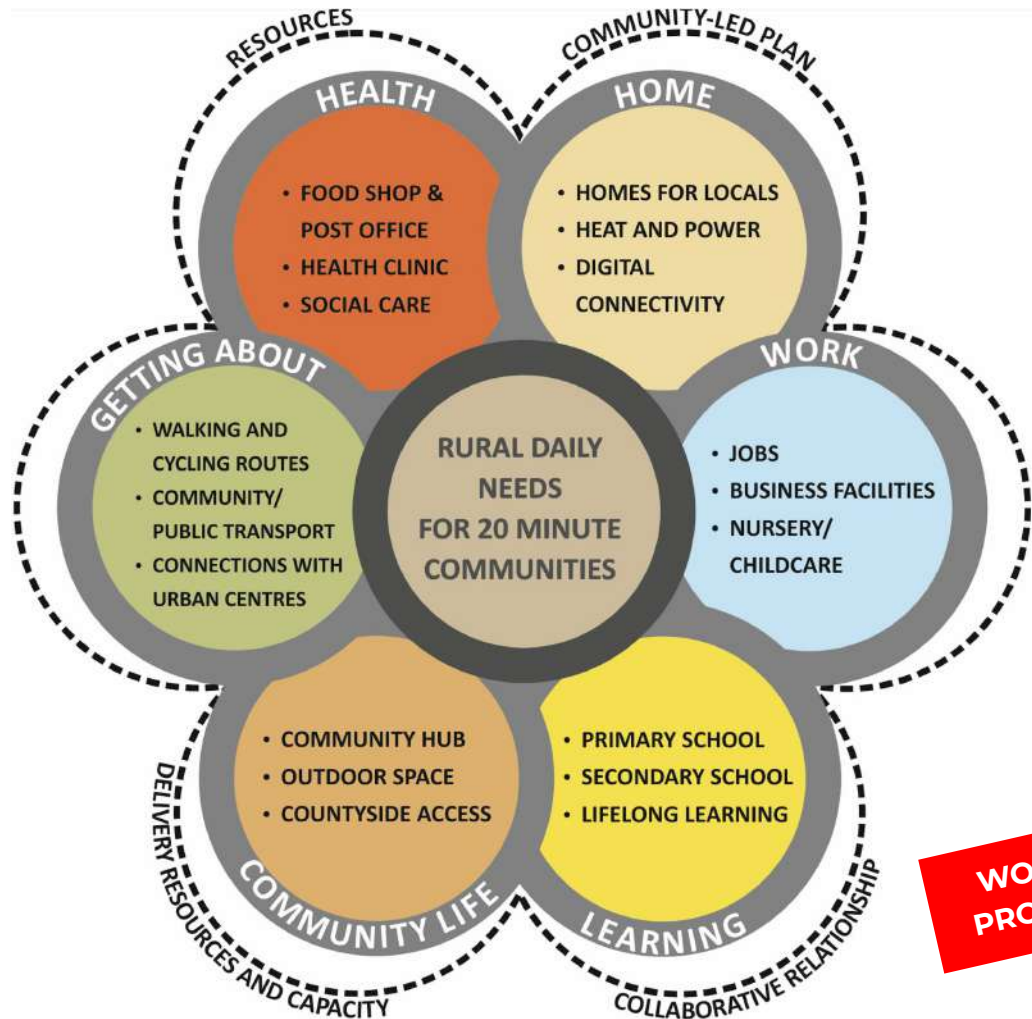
RESOURCES

COMMUNITY-LED PLAN

HEALTH
• FOOD SHOP & POST OFFICE
• HEALTH CLINIC
• SOCIAL CARE

HOME
• HOMES FOR LOCALS
• HEAT AND POWER
• DIGITAL CONNECTIVITY

GETTING ABOUT
• WALKING AND CYCLING ROUTES
• COMMUNITY/ PUBLIC TRANSPORT
• CONNECTIONS WITH URBAN CENTRES

RURAL DAILY NEEDS FOR 20 MINUTE COMMUNITIES

WORK
• JOBS
• BUSINESS FACILITIES
• NURSERY/ CHILDCARE

• COMMUNITY HUB
• OUTDOOR SPACE
• COUNTYSIDE ACCESS
COMMUNITY LIFE

• PRIMARY SCHOOL
• SECONDARY SCHOOL
• LIFELONG LEARNING
LEARNING

DELIVERY RESOURCES AND CAPACITY

COLLABORATIVE RELATIONSHIP

WO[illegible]
PRO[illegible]